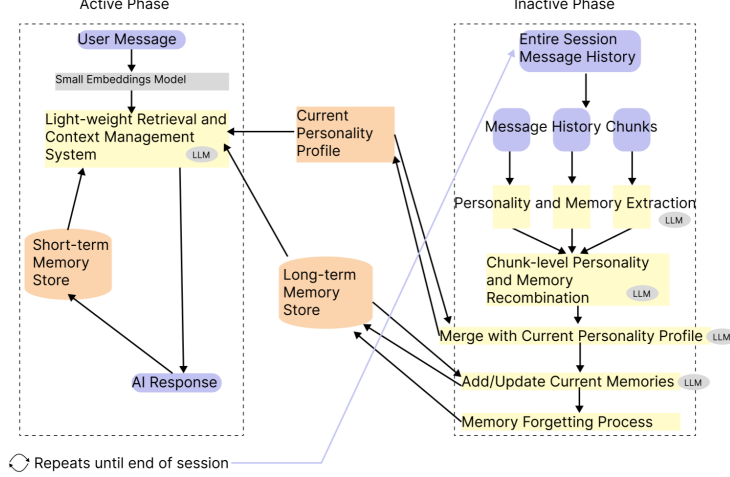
Active Phase

User Message

Small Embeddings Model

Light-weight Retrieval and Context Management System LLM

Short-term Memory Store

AI Response

Current Personality Profile

Long-term Memory Store

Inactive Phase

Entire Session Message History

Message History Chunks

Personality and Memory Extraction LLM

Chunk-level Personality and Memory Recombination LLM

Merge with Current Personality Profile LLM

Add/Update Current Memories LLM

Memory Forgetting Process

Repeats until end of session